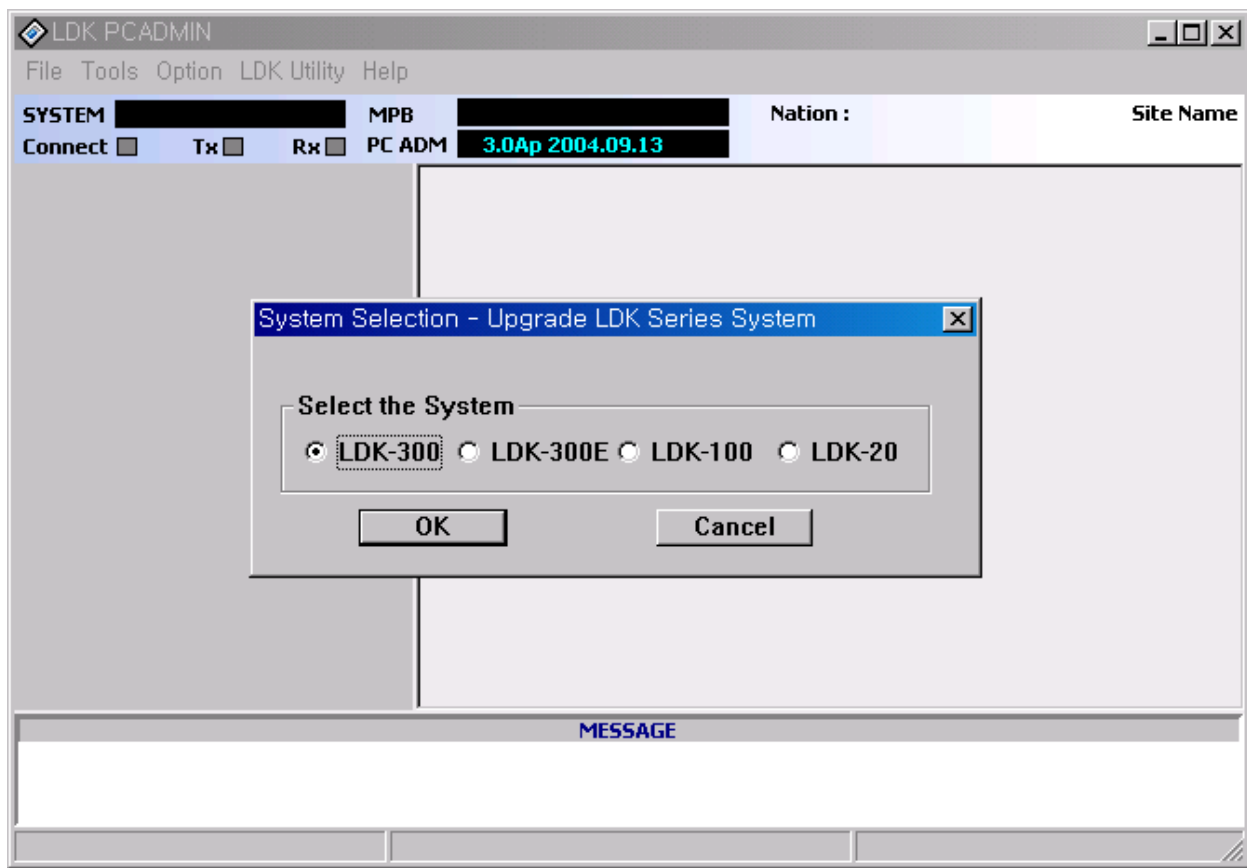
LDK PCADMIN

File Tools Option LDK Utility Help

SYSTEM MPB Nation : Site Name
Connect Tx Rx PC ADM 3.0Ap 2004.09.13

System Selection - Upgrade LDK Series System

Select the System
LDK-300 LDK-300E LDK-100 LDK-20

OK Cancel

MESSAGE